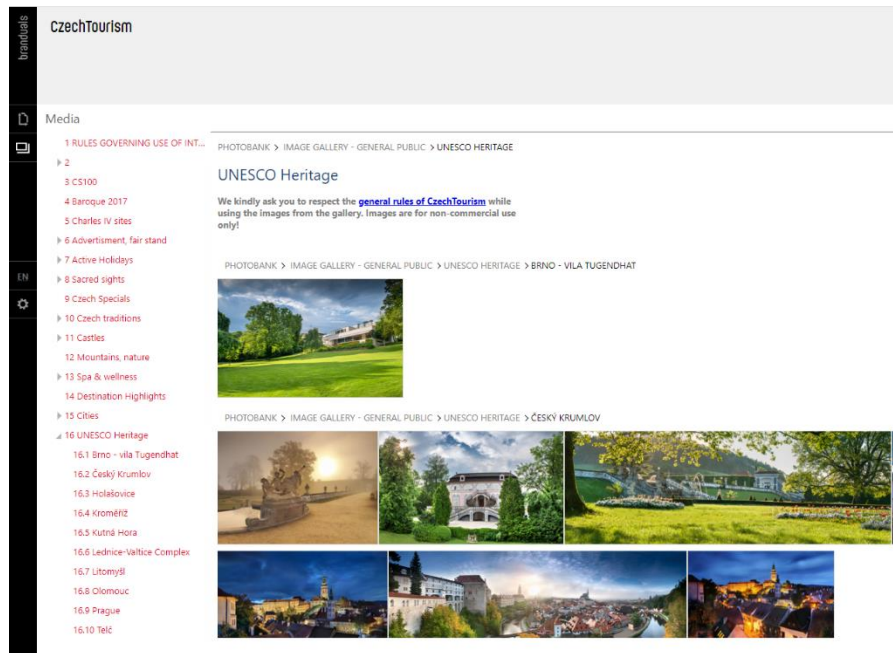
brandcuals

CzechTourism

Media

1 RULES GOVERNING USE OF INT...
2
3 CS100
4 Baroque 2017
5 Charles IV sites
6 Advertisment, fair stand
7 Active Holidays
8 Sacred sights
9 Czech Specials
10 Czech traditions
11 Castles
12 Mountains, nature
13 Spa & wellness
14 Destination Highlights
15 Cities
16 UNESCO Heritage
16.1 Brno - vila Tugendhat
16.2 Český Krumlov
16.3 Holašovice
16.4 Kroměříž
16.5 Kutná Hora
16.6 Lednice-Valtice Complex
16.7 Litomyšl
16.8 Olomouc
16.9 Prague
16.10 Telč

EN

PHOTOBANK > IMAGE GALLERY - GENERAL PUBLIC > UNESCO HERITAGE

UNESCO Heritage

We kindly ask you to respect the general rules of CzechTourism while using the images from the gallery. Images are for non-commercial use only!

PHOTOBANK > IMAGE GALLERY - GENERAL PUBLIC > UNESCO HERITAGE > BRNO - VILA TUGENDHAT

PHOTOBANK > IMAGE GALLERY - GENERAL PUBLIC > UNESCO HERITAGE > ČESKÝ KRUMLOV